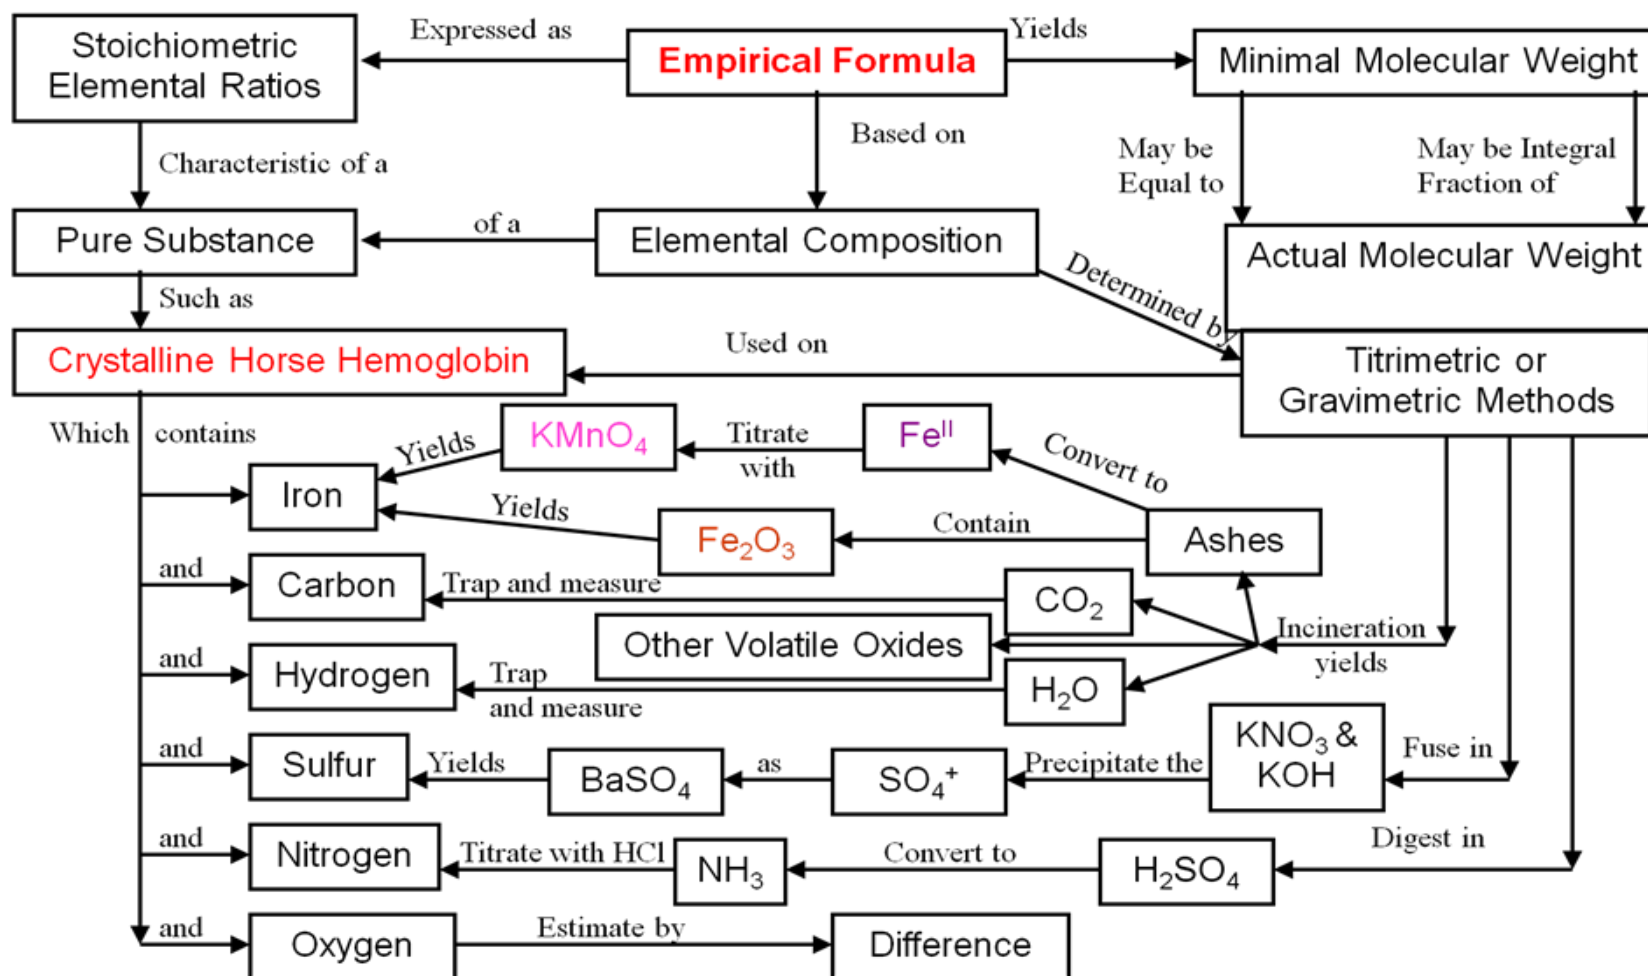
Stoichiometric Elemental Ratios

Expressed as

Empirical Formula

Yields

Minimal Molecular Weight

Characteristic of a

Based on

May be Equal to

May be Integral Fraction of

Pure Substance

of a

Elemental Composition

Actual Molecular Weight

Such as

Determined by

Crystalline Horse Hemoglobin

Used on

Titrimetric or Gravimetric Methods

Which contains

Yields

$KMnO_4$

Titrate with

$Fe^{II}$

Convert to

Iron

Yields

$Fe_2O_3$

Contain

Ashes

and

Carbon

Trap and measure

$CO_2$

Other Volatile Oxides

Incineration yields

and

Hydrogen

Trap and measure

$H_2O$

and

Sulfur

Yields

$BaSO_4$

as

$SO_4^+$

Precipitate the

$KNO_3$ & KOH

Fuse in

Digest in

and

Nitrogen

Titrate with HCl

$NH_3$

Convert to

$H_2SO_4$

and

Oxygen

Estimate by

Difference